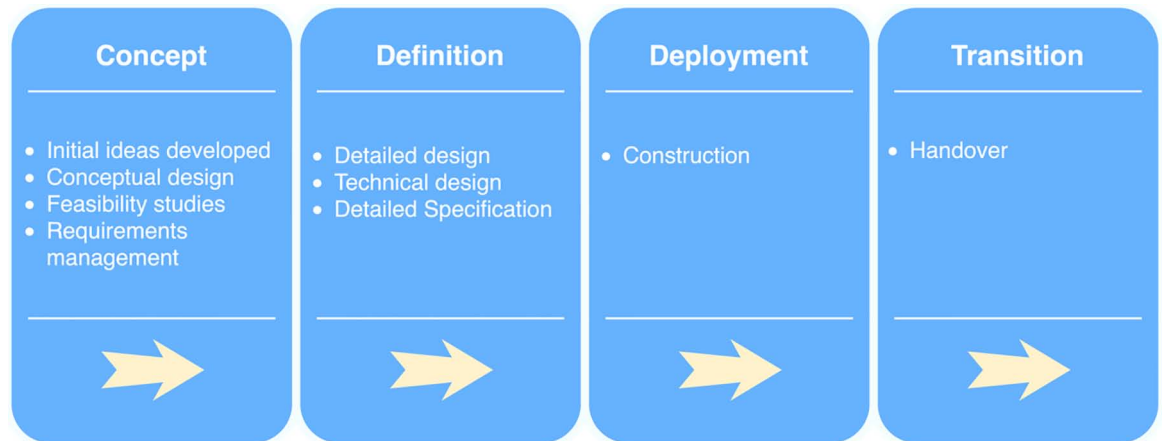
Concept

- Initial ideas developed
- Conceptual design
- Feasibility studies
- Requirements management

Definition

- Detailed design
- Technical design
- Detailed Specification

Deployment

- Construction

Transition

- Handover